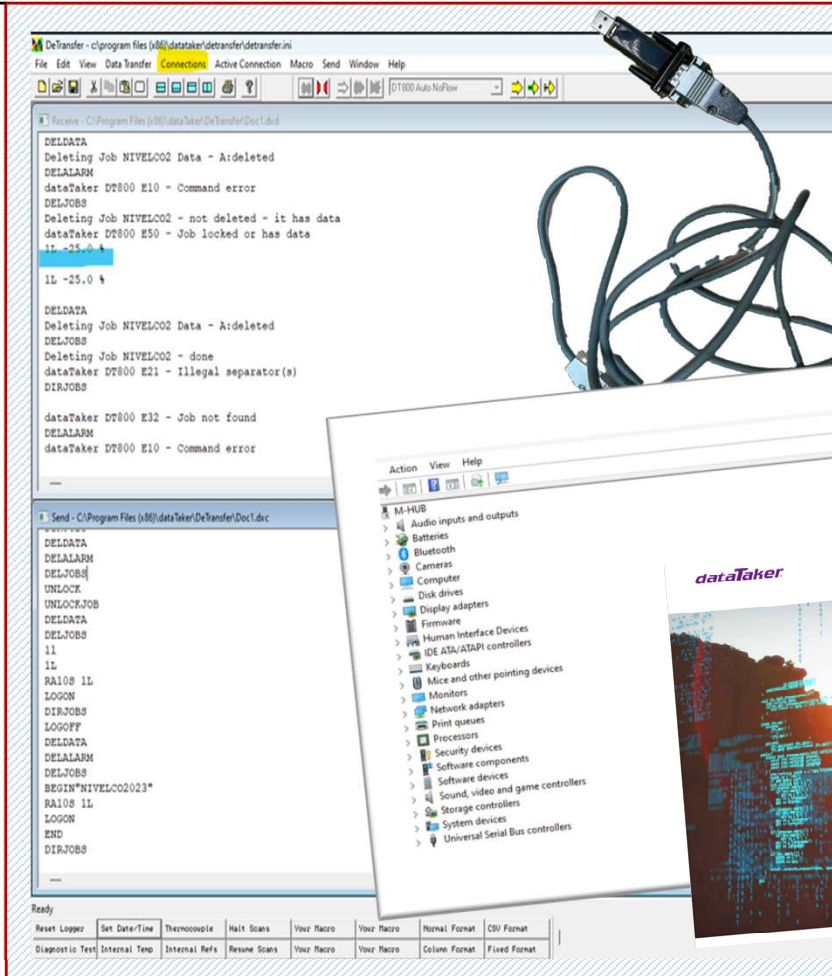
DeTransfer - c:\program files (x86)\datataker\detransfer\detransfer.ini

File Edit View Data Transfer Connections Active Connection Macro Send Window Help

DT800 Auto NoFlow

Receive - C:\Program Files (x86)\dataTaker\DeTransfer\Doc1.dxd

DELDATA
Deleting Job NIVELCO2 Data - A:deleted
DELALARM
dataTaker DT800 E10 - Command error
DELJOBS
Deleting Job NIVELCO2 - not deleted - it has data
dataTaker DT800 E50 - Job locked or has data
1L -25.0 %

1L -25.0 %

DELDATA
Deleting Job NIVELCO2 Data - A:deleted
DELJOBS
Deleting Job NIVELCO2 - done
dataTaker DT800 E21 - Illegal separator(s)
DIRJOBS

dataTaker DT800 E32 - Job not found
DELALARM
dataTaker DT800 E10 - Command error

Send - C:\Program Files (x86)\dataTaker\DeTransfer\Doc1.dxc

DELDATA
DELALARM
DELJOBS
UNLOCK
UNLOCKJOB
DELDATA
DELJOBS
1l
1L
RA10S 1L
LOGON
DIRJOBS
LOGOFF
DELDATA
DELALARM
DELJOBS
BEGIN"NIVELCO2023"
RA10S 1L
LOGON
END
DIRJOBS

Ready

| Reset Logger | Set Date/Time | Thermocouple | Halt Scans | Your Macro | Your Macro | Normal Format | CSV Format |
|---|---|---|---|---|---|---|---|
| Diagnostic Test | Internal Temp | Internal Refs | Resume Scans | Your Macro | Your Macro | Column Format | Fixed Format |

Action View Help

M-HUB
Audio inputs and outputs
Batteries
Bluetooth
Cameras
Computer
Disk drives
Display adapters
Firmware
Human Interface Devices
IDE ATA/ATAPI controllers
Keyboards
Mice and other pointing devices
Monitors
Network adapters
Print queues
Processors
Security devices
Software components
Software devices
Sound, video and game controllers
Storage controllers
System devices
Universal Serial Bus controllers

dataTaker